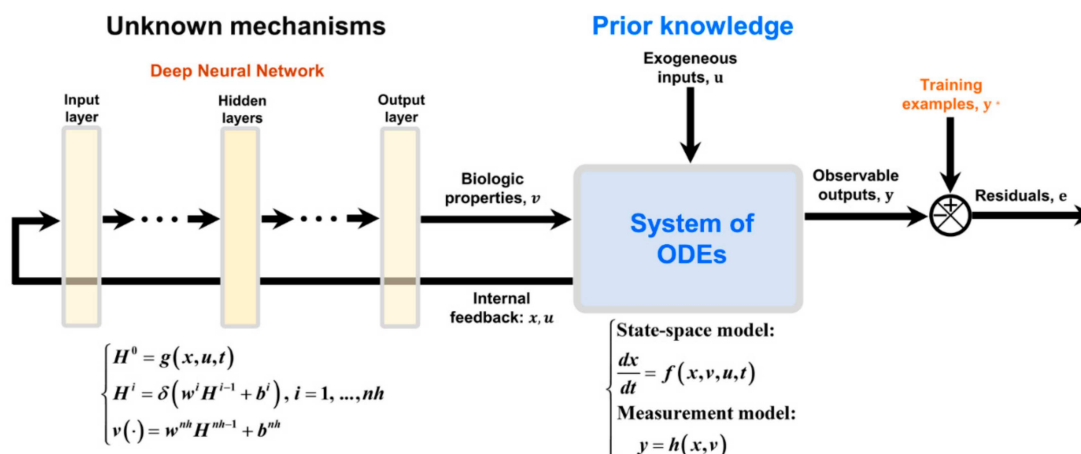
Unknown mechanisms

Deep Neural Network

Input layer

Hidden layers

Output layer

Biologic properties, $v$

Internal feedback: $x, u$

$\begin{cases} H^0 = g(x,u,t) \\ H^i = \delta(w^i H^{i-1} + b^i), i = 1, ..., nh \\ v(\cdot) = w^{nh} H^{nh-1} + b^{nh} \end{cases}$

Prior knowledge

Exogeneous inputs, u

System of ODEs

State-space model:

$\frac{dx}{dt} = f(x,v,u,t)$

Measurement model:

$y = h(x,v)$

Observable outputs, y

Training examples, y*

Residuals, e